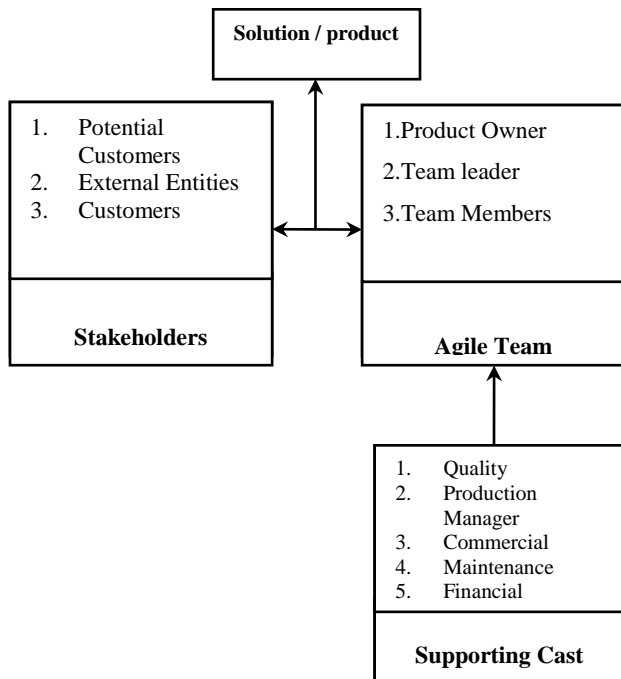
Solution / product

1. Potential Customers
2. External Entities
3. Customers

Stakeholders

1.Product Owner
2.Team leader
3.Team Members

Agile Team

1. Quality
2. Production Manager
3. Commercial
4. Maintenance
5. Financial

Supporting Cast